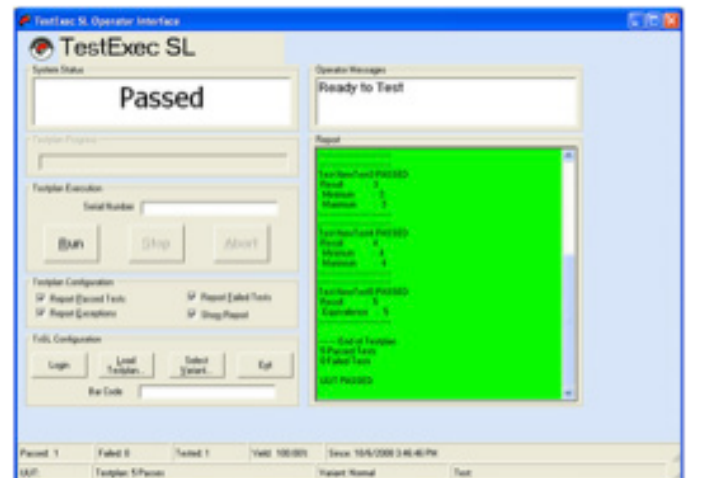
TestExec SL Operator Interface

TestExec SL

System Status

Passed

Operator Messages

Ready to Test

Testplan Progress

Report

Test NewTest3 PASSED
Result 3
Minimum 2
Maximum 3

Test NewTest4 PASSED
Result 4
Minimum 4
Maximum 4

Test NewTest5 PASSED
Result 5
Equivalence 5

---- End of Testplan
5 Passed Tests
0 Failed Tests

UUT PASSED

Testplan Execution

Serial Number

Run

Stop

Abort

Testplan Configuration

Report Passed Tests

Report Failed Tests

Report Exceptions

Stop Report

TxSL Configuration

Login

Load Testplan...

Select Variant...

Exit

Bar Code

Passed: 1

Failed: 0

Tested: 1

Yield: 100.00%

Since: 10/6/2008 3:46:40 PM

UUT:

Testplan: 5Passes

Variant: Normal

Test: